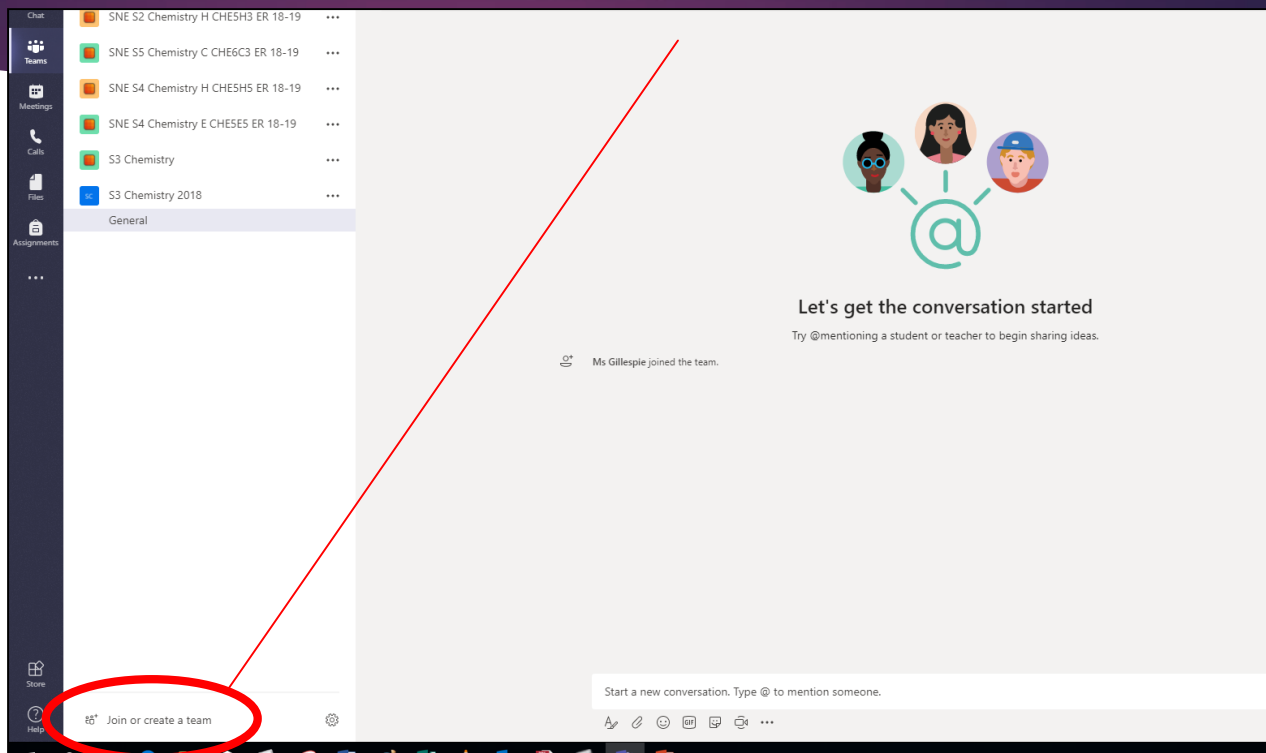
Chat
Teams
Meetings
Calls
Files
Assignments
...
Store
Help

SNE S2 Chemistry H CHE5H3 ER 18-19 ...
SNE S5 Chemistry C CHE6C3 ER 18-19 ...
SNE S4 Chemistry H CHE5H5 ER 18-19 ...
SNE S4 Chemistry E CHE5E5 ER 18-19 ...
S3 Chemistry ...
SC S3 Chemistry 2018 ...
General

Join or create a team

Let's get the conversation started
Try @mentioning a student or teacher to begin sharing ideas.

Ms Gillespie joined the team.

Start a new conversation. Type @ to mention someone.
GIF
...